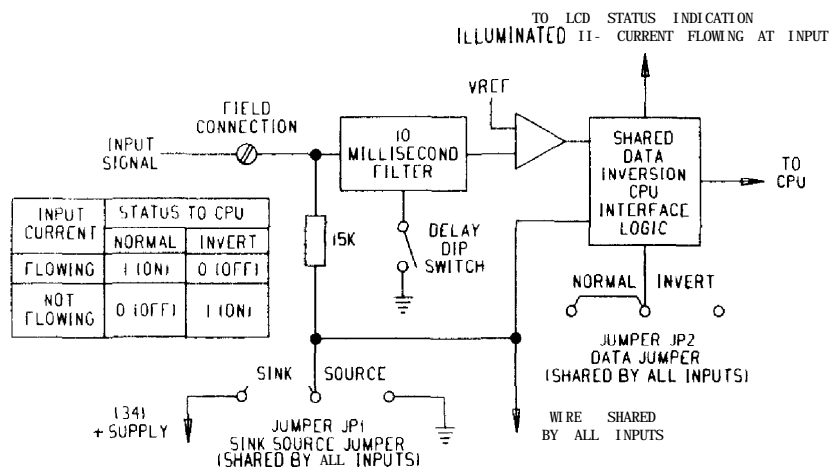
TO LCD STATUS INDICATION
ILLUMINATED II- CURRENT FLOWING AT INPUT

VREF

FIELD CONNECTION

INPUT SIGNAL

10 MILLISECOND FILTER

SHARED DATA INVERSION CPU INTERFACE LOGIC

TO CPU

| INPUT CURRENT | STATUS TO CPU | |
|---|---|---|
| | NORMAL | INVERT |
| FLOWING | 1 (ON) | 0 (OFF) |
| NOT FLOWING | 0 (OFF) | 1 (ON) |

15K

DELAY DIP SWITCH

NORMAL INVERT

JUMPER JP2 DATA JUMPER (SHARED BY ALL INPUTS)

SINK SOURCE

(34) + SUPPLY

JUMPER JP1 SINK SOURCE JUMPER (SHARED BY ALL INPUTS)

WIRE SHARED BY ALL INPUTS